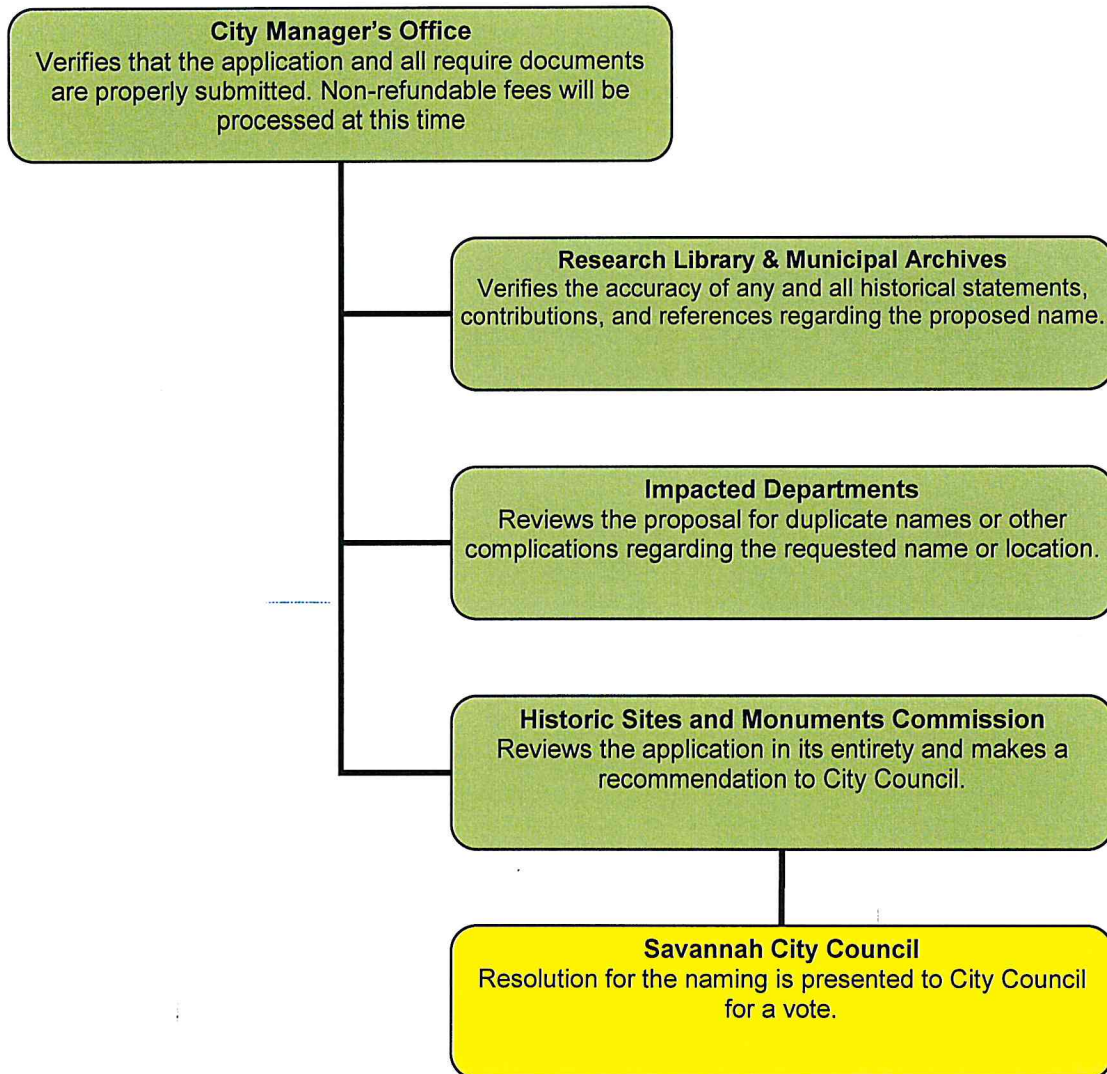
City Manager's Office
Verifies that the application and all require documents are properly submitted. Non-refundable fees will be processed at this time

Research Library & Municipal Archives
Verifies the accuracy of any and all historical statements, contributions, and references regarding the proposed name.

Impacted Departments
Reviews the proposal for duplicate names or other complications regarding the requested name or location.

Historic Sites and Monuments Commission
Reviews the application in its entirety and makes a recommendation to City Council.

Savannah City Council
Resolution for the naming is presented to City Council for a vote.